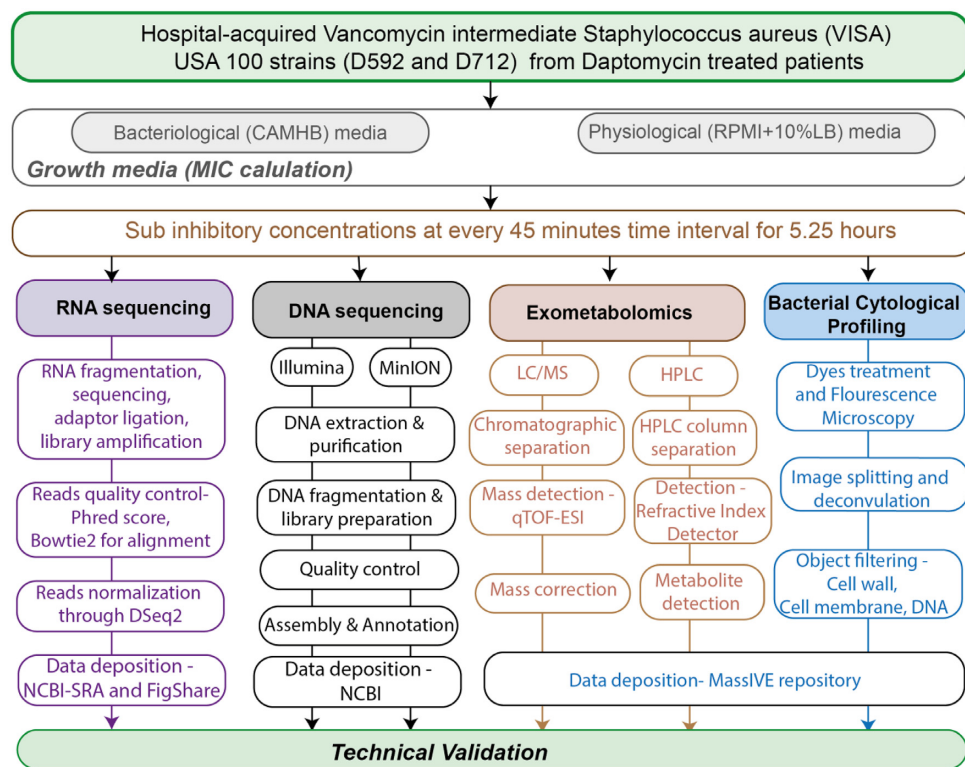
Hospital-acquired Vancomycin intermediate Staphylococcus aureus (VISA) USA 100 strains (D592 and D712) from Daptomycin treated patients

Bacteriological (CAMHB) media

Physiological (RPMI+10%LB) media

Growth media (MIC calulation)

Sub inhibitory concentrations at every 45 minutes time interval for 5.25 hours

RNA sequencing

RNA fragmentation, sequencing, adaptor ligation, library amplification

Reads quality control-Phred score, Bowtie2 for alignment

Reads normalization through DSeq2

Data deposition - NCBI-SRA and FigShare

DNA sequencing

Illumina

MinION

DNA extraction & purification

DNA fragmentation & library preparation

Quality control

Assembly & Annotation

Data deposition - NCBI

Exometabolomics

LC/MS

Chromatographic separation

Mass detection - qTOF-ESI

Mass correction

HPLC

HPLC column separation

Detection - Refractive Index Detector

Metabolite detection

Data deposition- MassIVE repository

Bacterial Cytological Profiling

Dyes treatment and Flourescence Microscopy

Image splitting and deconvulation

Object filtering - Cell wall, Cell membrane, DNA

Technical Validation